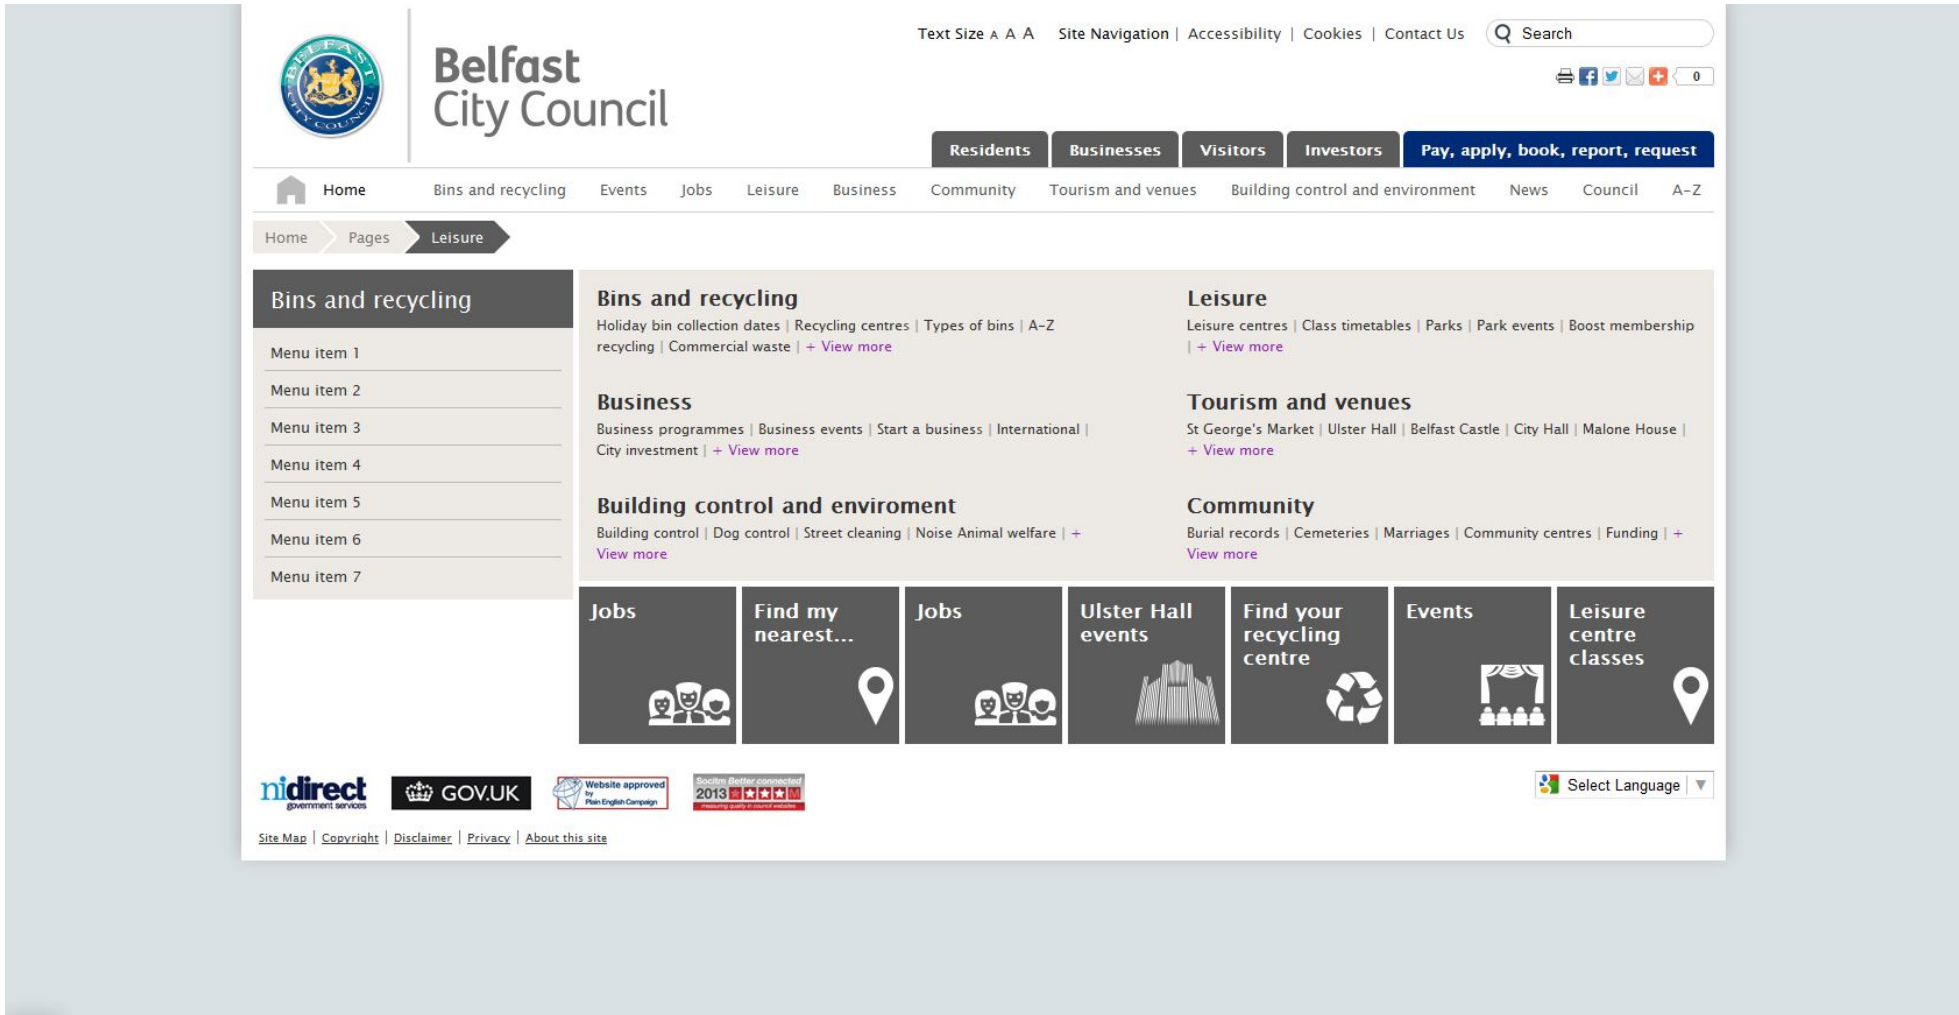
Belfast City Council

Text Size A A A Site Navigation | Accessibility | Cookies | Contact Us Search

0

Residents Businesses Visitors Investors Pay, apply, book, report, request

Home Bins and recycling Events Jobs Leisure Business Community Tourism and venues Building control and environment News Council A-Z

Home Pages Leisure

Bins and recycling

Menu item 1
Menu item 2
Menu item 3
Menu item 4
Menu item 5
Menu item 6
Menu item 7

Bins and recycling
Holiday bin collection dates | Recycling centres | Types of bins | A-Z recycling | Commercial waste | + View more

Leisure
Leisure centres | Class timetables | Parks | Park events | Boost membership | + View more

Business
Business programmes | Business events | Start a business | International | City investment | + View more

Tourism and venues
St George's Market | Ulster Hall | Belfast Castle | City Hall | Malone House | + View more

Building control and enviroment
Building control | Dog control | Street cleaning | Noise Animal welfare | + View more

Community
Burial records | Cemeteries | Marriages | Community centres | Funding | + View more

Jobs
Find my nearest...
Jobs
Ulster Hall events
Find your recycling centre
Events
Leisure centre classes

nidirect government services GOV.UK Website approved by Plain English Campaign Socitm Better connected 2013

Select Language

Site Map | Copyright | Disclaimer | Privacy | About this site